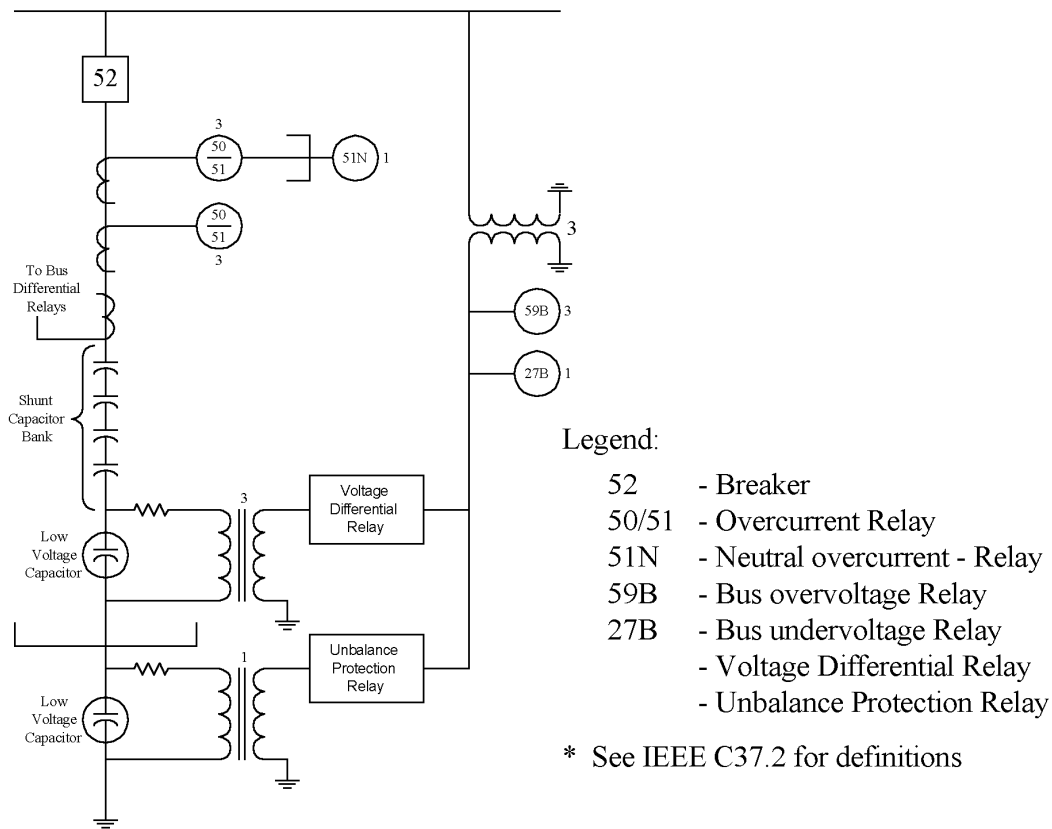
52

3
$\frac{50}{51}$

51N 1

$\frac{50}{51}$
3

3

To Bus Differential Relays

59B 3

27B 1

Shunt Capacitor Bank

3

Voltage Differential Relay

Low Voltage Capacitor

1

Unbalance Protection Relay

Low Voltage Capacitor

Legend:

| | |
|---|---|
| 52 | - Breaker |
| 50/51 | - Overcurrent Relay |
| 51N | - Neutral overcurrent - Relay |
| 59B | - Bus overvoltage Relay |
| 27B | - Bus undervoltage Relay |
| | - Voltage Differential Relay |
| | - Unbalance Protection Relay |

* See IEEE C37.2 for definitions